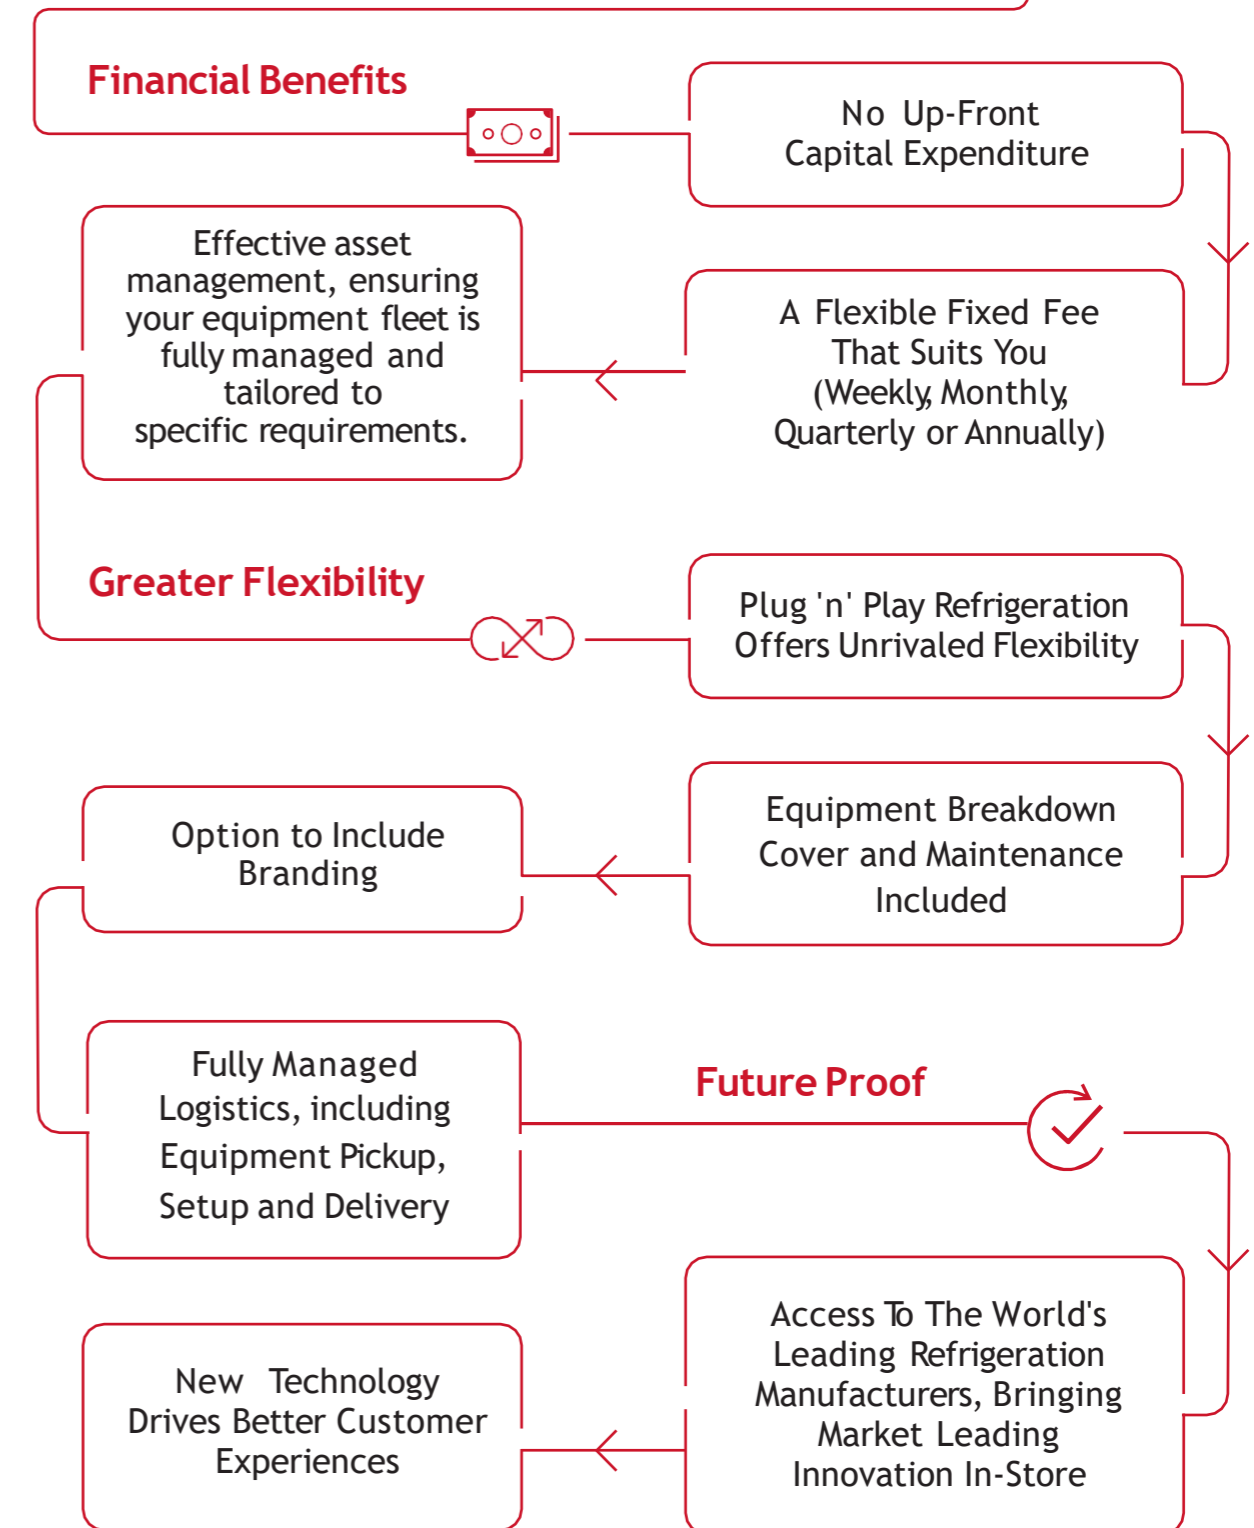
Financial Benefits

No Up-Front Capital Expenditure

A Flexible Fixed Fee That Suits You (Weekly, Monthly, Quarterly or Annually)

Effective asset management, ensuring your equipment fleet is fully managed and tailored to specific requirements.

Greater Flexibility

Plug 'n' Play Refrigeration Offers Unrivaled Flexibility

Equipment Breakdown Cover and Maintenance Included

Option to Include Branding

Fully Managed Logistics, including Equipment Pickup, Setup and Delivery

Future Proof

Access To The World's Leading Refrigeration Manufacturers, Bringing Market Leading Innovation In-Store

New Technology Drives Better Customer Experiences